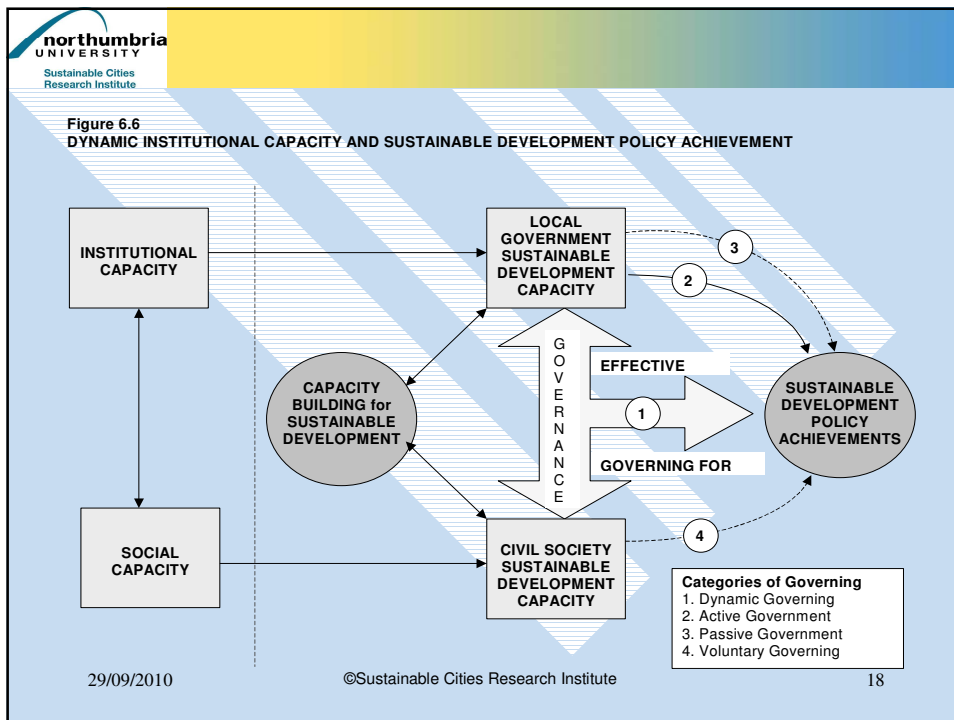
northumbria UNIVERSITY
Sustainable Cities Research Institute

Figure 6.6
DYNAMIC INSTITUTIONAL CAPACITY AND SUSTAINABLE DEVELOPMENT POLICY ACHIEVEMENT

INSTITUTIONAL CAPACITY

LOCAL GOVERNMENT SUSTAINABLE DEVELOPMENT CAPACITY

3

2

GOVERNANCE

EFFECTIVE

CAPACITY BUILDING for SUSTAINABLE DEVELOPMENT

1

SUSTAINABLE DEVELOPMENT POLICY ACHIEVEMENTS

GOVERNING FOR

SOCIAL CAPACITY

CIVIL SOCIETY SUSTAINABLE DEVELOPMENT CAPACITY

4

Categories of Governing
1. Dynamic Governing
2. Active Government
3. Passive Government
4. Voluntary Governing

29/09/2010

©Sustainable Cities Research Institute

18